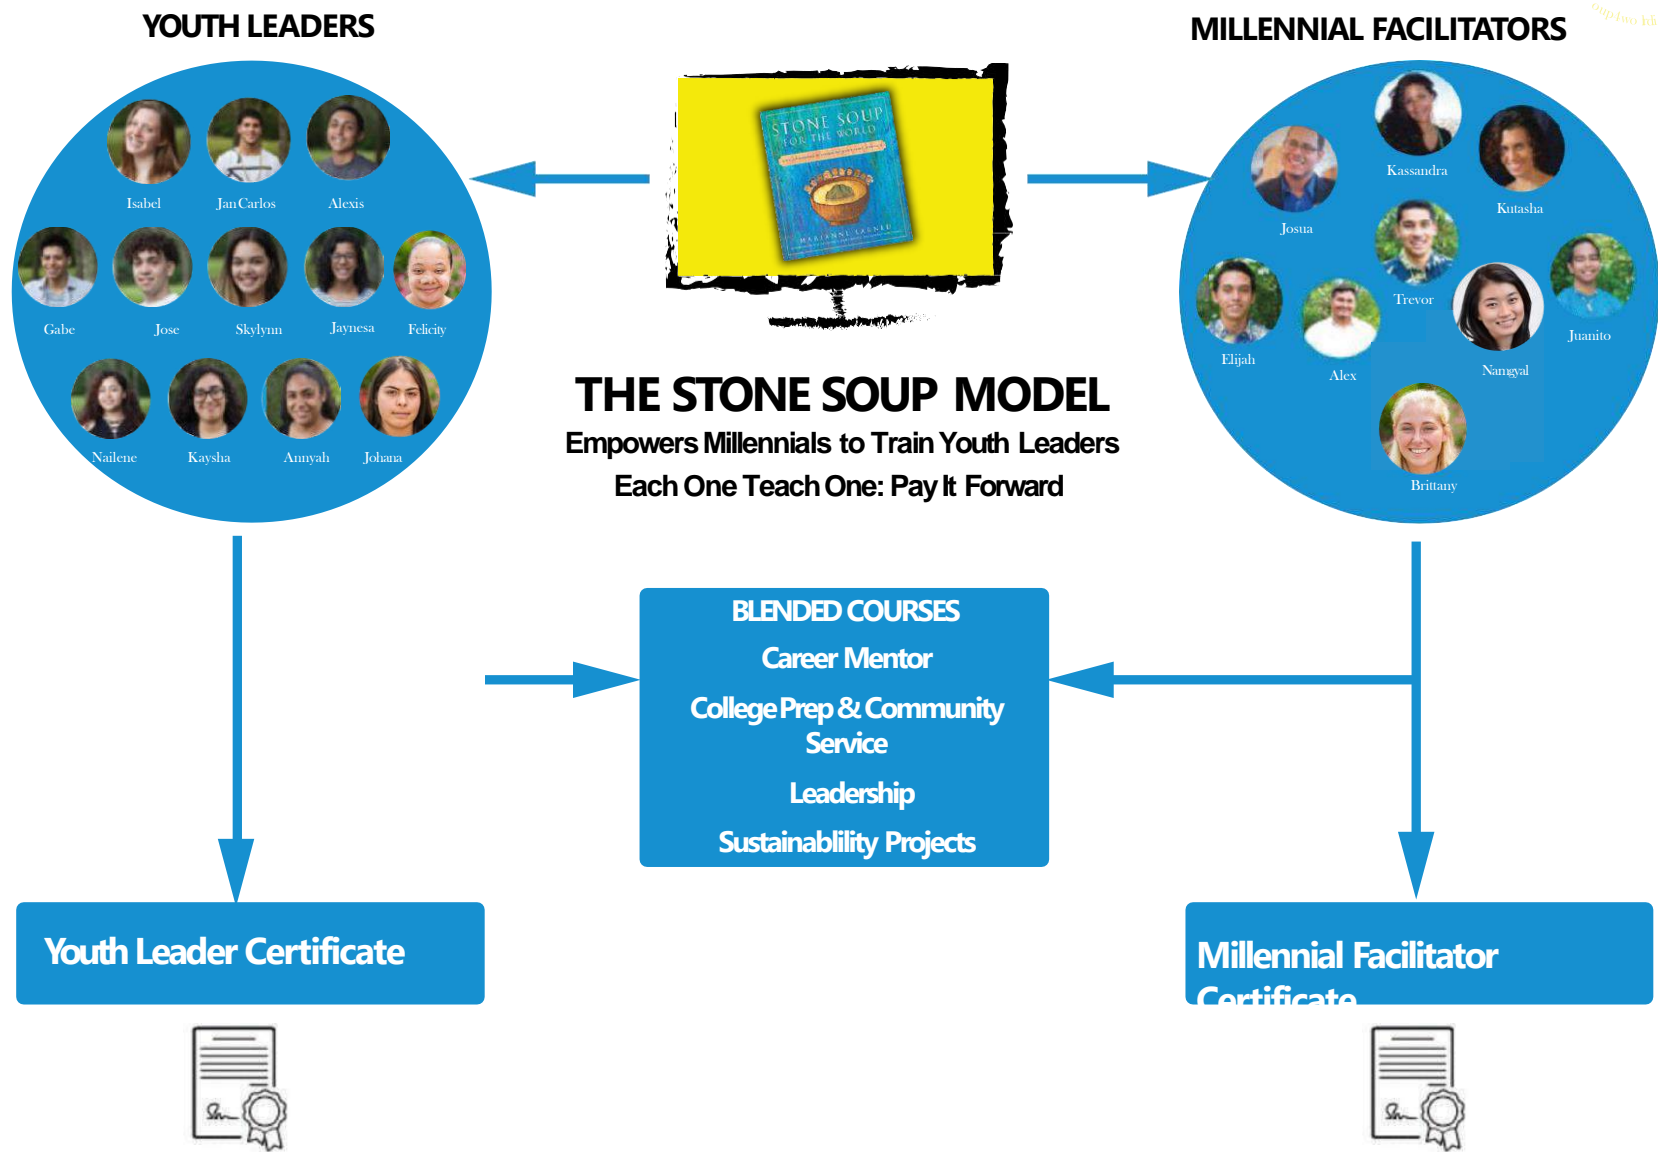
YOUTH LEADERS

Isabel JanCarlos Alexis

Gabe Jose Skylynn Jaynesa Felicity

Nailene Kaysha Annyah Johana

STONE SOUP FOR THE WORLD

MARIANNE LARNED

MILLENNIAL FACILITATORS

Kassandra Josua Kutasha Trevor Juanito Elijah Alex Namgyal Brittany

THE STONE SOUP MODEL
Empowers Millennials to Train Youth Leaders
Each One Teach One: Pay It Forward

BLENDED COURSES
Career Mentor
College Prep & Community Service
Leadership
Sustainablility Projects

Youth Leader Certificate

Millennial Facilitator Certificate